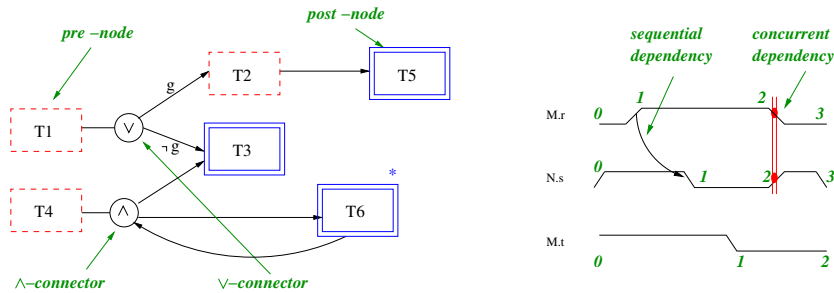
post −node

pre −node

T2

T5

g

T1

$\vee$

$\neg$ g

T3

*

T4

$\wedge$

T6

$\wedge$−connector

$\vee$−connector

sequential dependency

concurrent dependency

M.r

0

1

2

3

N.s

0

1

2

3

M.t

0

1

2